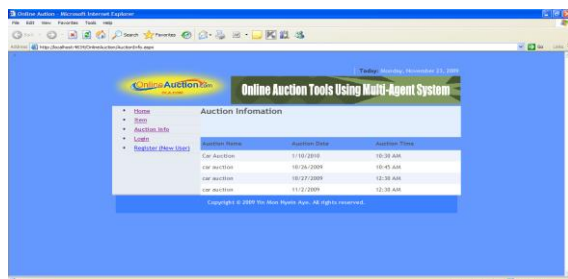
Online Auction - Microsoft Internet Explorer

File Edit View Favorites Tools Help

Back Search Favorites

Address http://localhost:4634/OnlineAuction/AuctionInfo.aspx

Go Links

Today Monday, November 23, 2009

Online Auction.com

Online Auction Tools Using Multi-Agent System

Home
Item
Auction Info
Login
Register (New User)

Auction Infomation

| Auction Name | Auction Date | Auction Time |
|---|---|---|
| Car Auction | 1/10/2010 | 10:38 AM |
| car auction | 10/26/2009 | 10:45 AM |
| car auction | 10/27/2009 | 12:38 AM |
| car auction | 11/2/2009 | 12:38 AM |

Copyright © 2009 Yin Mon Myint Aye. All rights reserved.